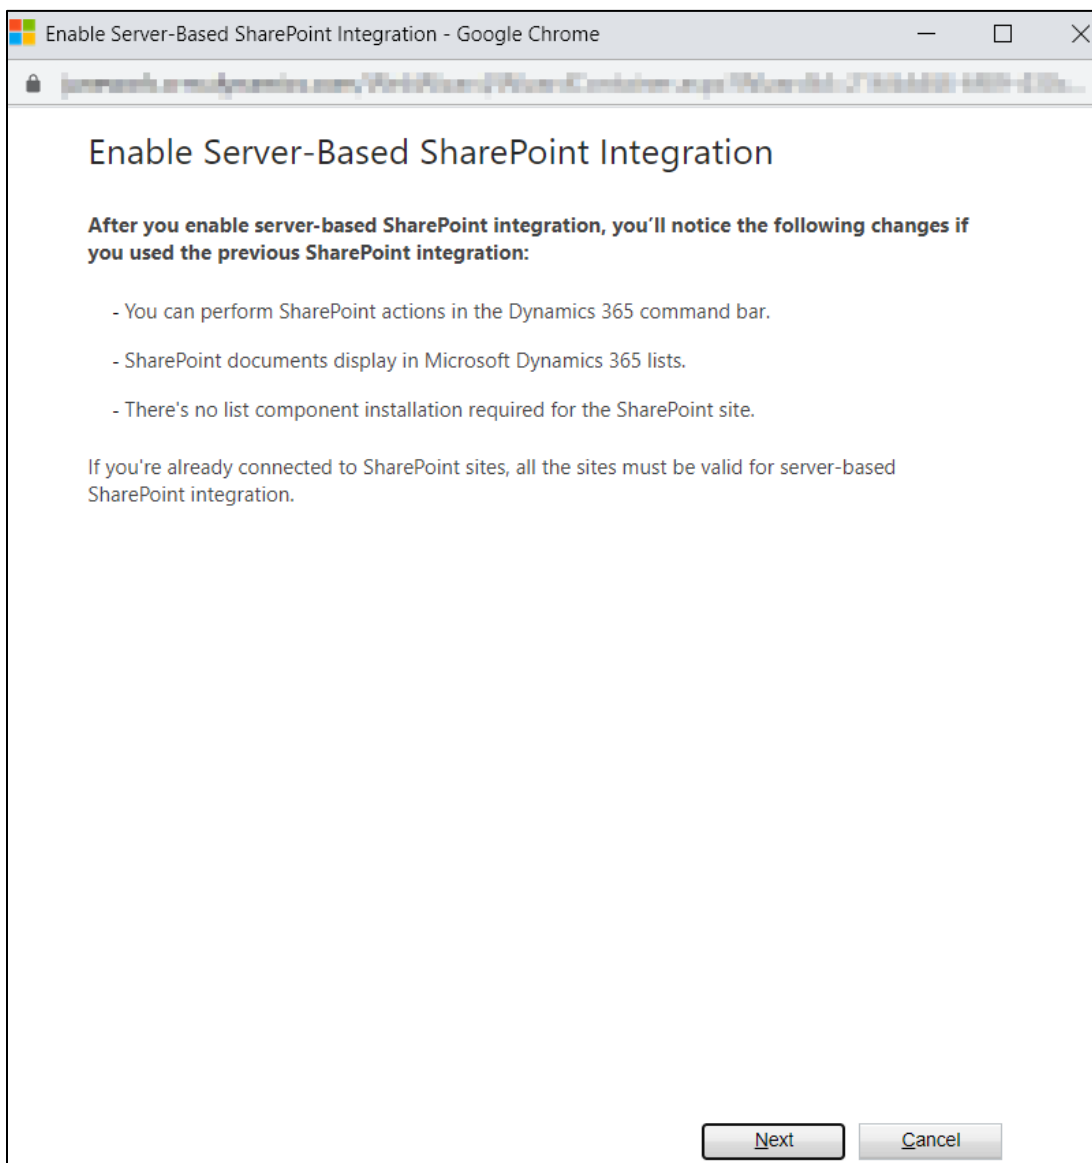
Enable Server-Based SharePoint Integration - Google Chrome

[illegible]

Enable Server-Based SharePoint Integration

**After you enable server-based SharePoint integration, you'll notice the following changes if you used the previous SharePoint integration:**

- You can perform SharePoint actions in the Dynamics 365 command bar.

- SharePoint documents display in Microsoft Dynamics 365 lists.

- There's no list component installation required for the SharePoint site.

If you're already connected to SharePoint sites, all the sites must be valid for server-based SharePoint integration.

Next Cancel